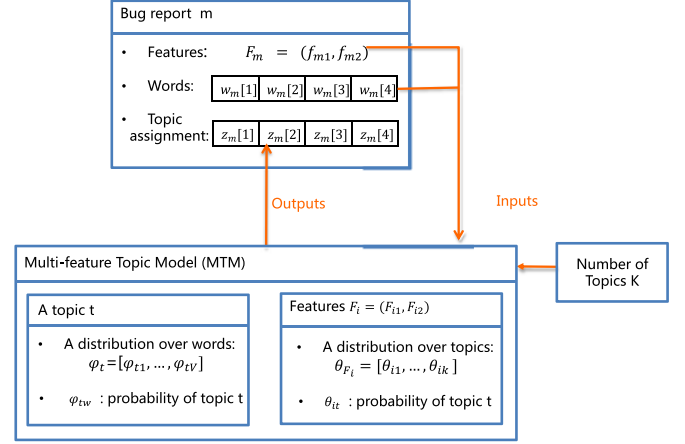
Bug report m

• Features: $F_m = (f_{m1}, f_{m2})$

• Words:
| $w_m[1]$ | $w_m[2]$ | $w_m[3]$ | $w_m[4]$ |
|---|---|---|---|

• Topic assignment:
| $z_m[1]$ | $z_m[2]$ | $z_m[3]$ | $z_m[4]$ |
|---|---|---|---|

Outputs

Inputs

Multi-feature Topic Model (MTM)

Number of Topics K

A topic t

• A distribution over words: $\varphi_t = [\varphi_{t1}, \ldots, \varphi_{tV}]$

• $\varphi_{tw}$ : probability of topic t

Features $F_i = (F_{i1}, F_{i2})$

• A distribution over topics: $\theta_{F_i} = [\theta_{i1}, \ldots, \theta_{ik}]$

• $\theta_{it}$ : probability of topic t